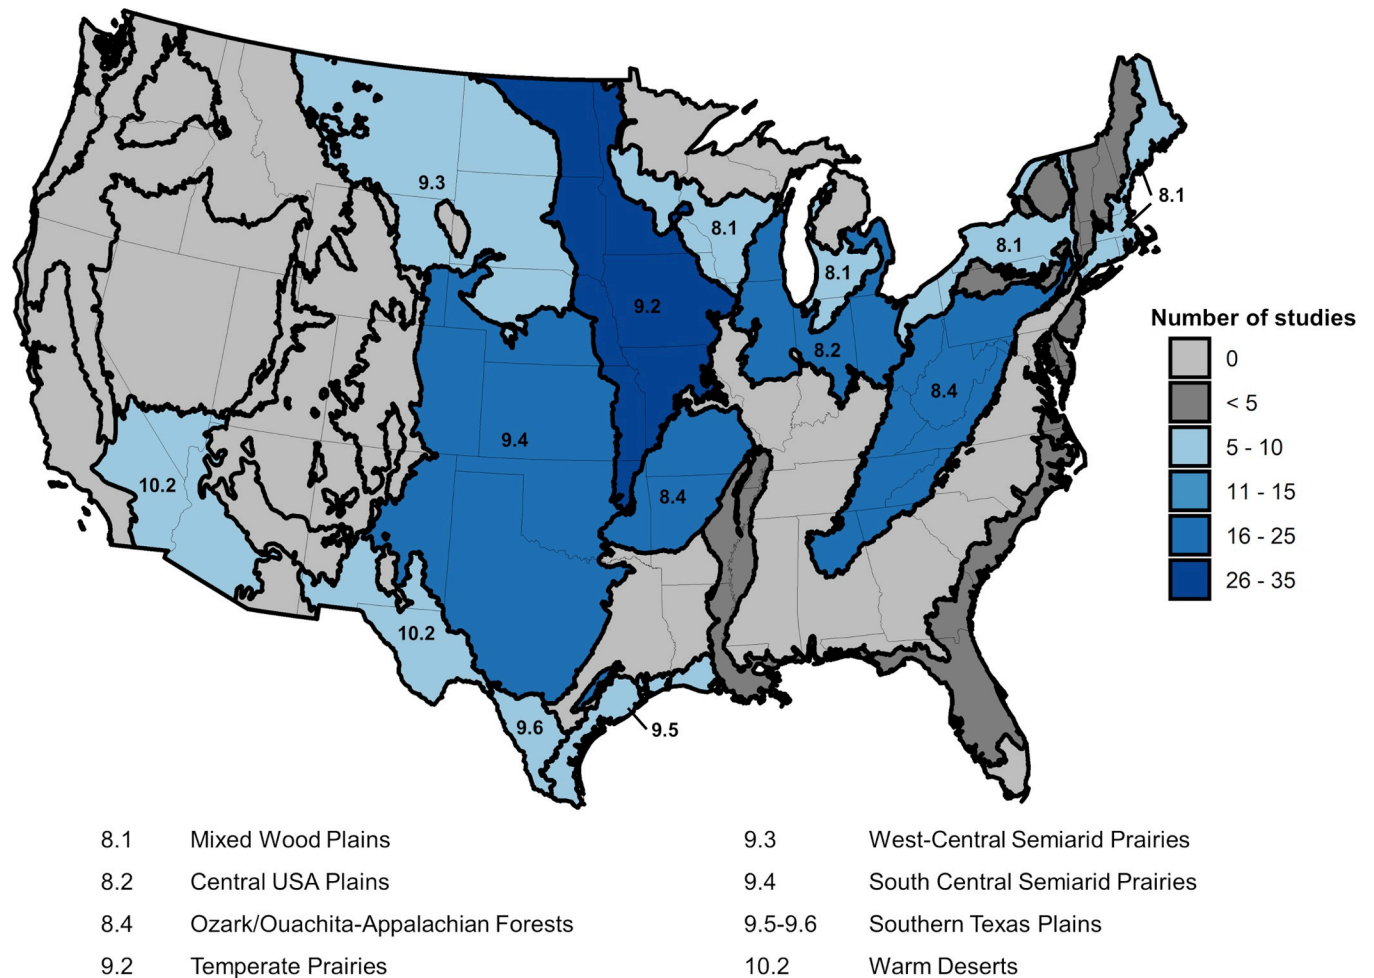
9.3

8.1

8.1

8.1

8.1

9.2

8.2

8.4

9.4

8.4

10.2

10.2

9.6

9.5

Number of studies

0

< 5

5 - 10

11 - 15

16 - 25

26 - 35

8.1 Mixed Wood Plains

8.2 Central USA Plains

8.4 Ozark/Ouachita-Appalachian Forests

9.2 Temperate Prairies

9.3 West-Central Semiarid Prairies

9.4 South Central Semiarid Prairies

9.5-9.6 Southern Texas Plains

10.2 Warm Deserts